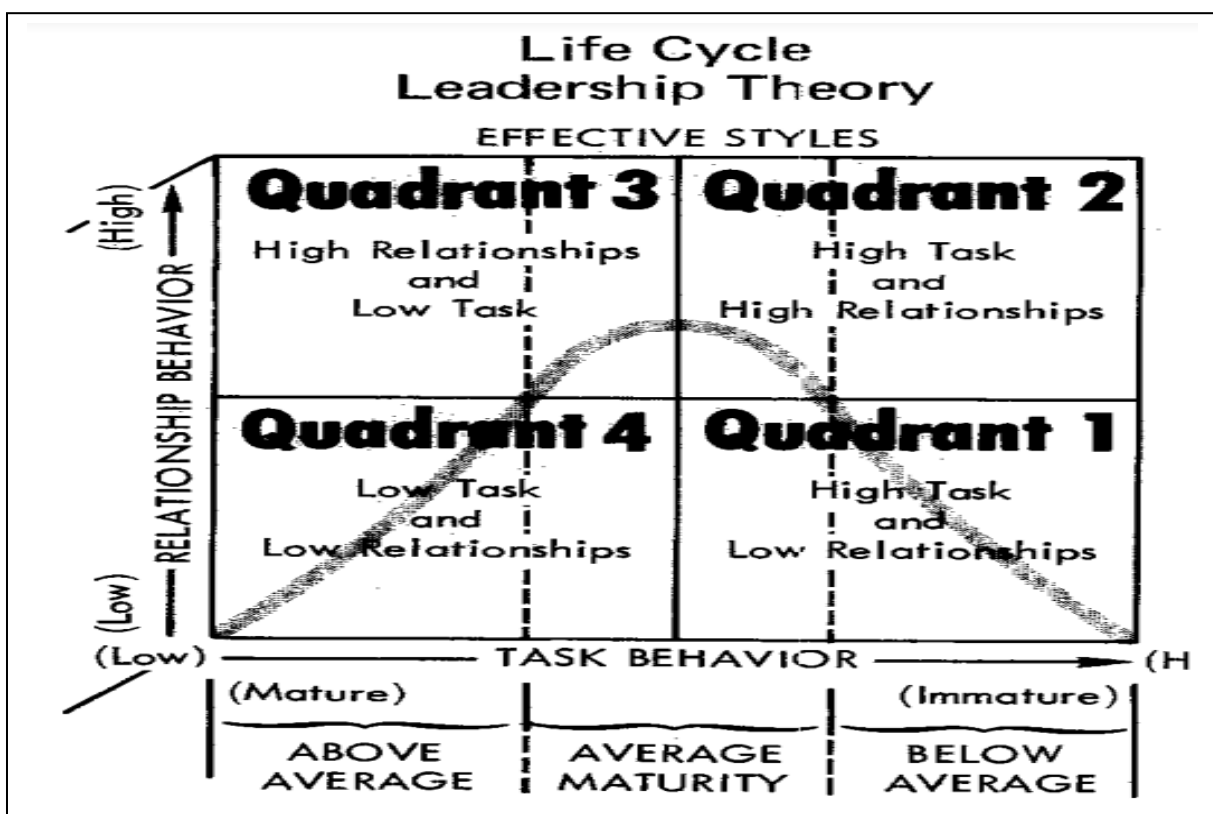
Life Cycle Leadership Theory

EFFECTIVE STYLES

Quadrant 3
High Relationships and Low Task

Quadrant 2
High Task and High Relationships

Quadrant 4
Low Task and Low Relationships

Quadrant 1
High Task and Low Relationships

(High) RELATIONSHIP BEHAVIOR (Low)

(Low) TASK BEHAVIOR (H

(Mature)
ABOVE AVERAGE

AVERAGE MATURITY

(Immature)
BELOW AVERAGE